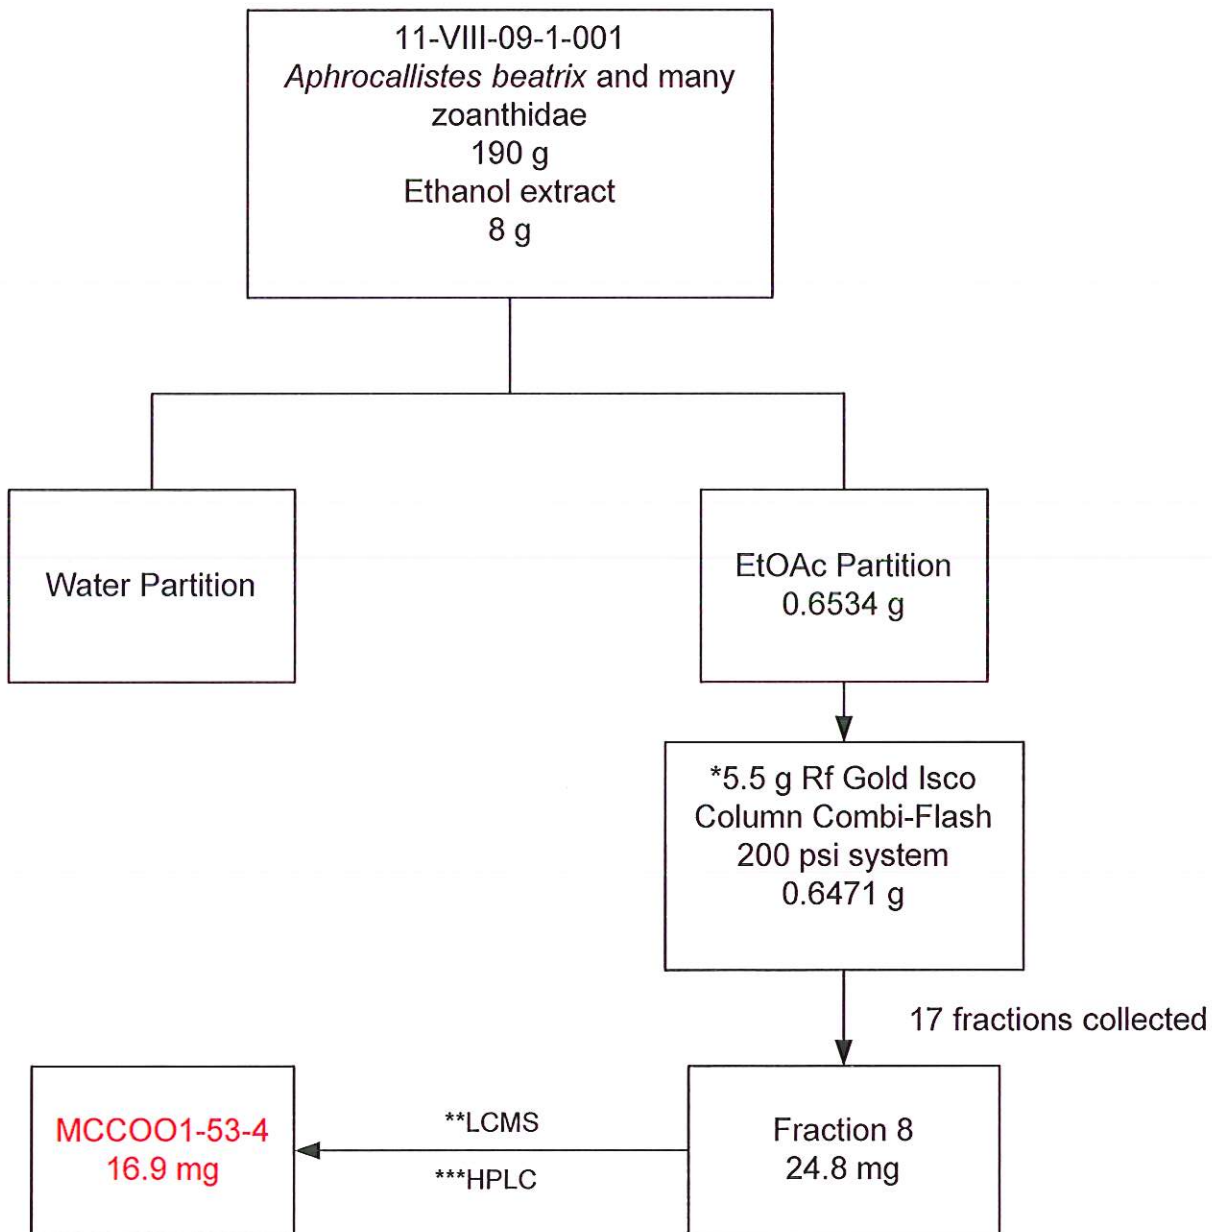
11-VIII-09-1-001
*Aphrocallistes beatrix* and many zoanthidae
190 g
Ethanol extract
8 g

Water Partition

EtOAc Partition
0.6534 g

*5.5 g Rf Gold Isco Column Combi-Flash 200 psi system
0.6471 g

17 fractions collected

Fraction 8
24.8 mg

**LCMS
***HPLC

MCCOO1-53-4
16.9 mg